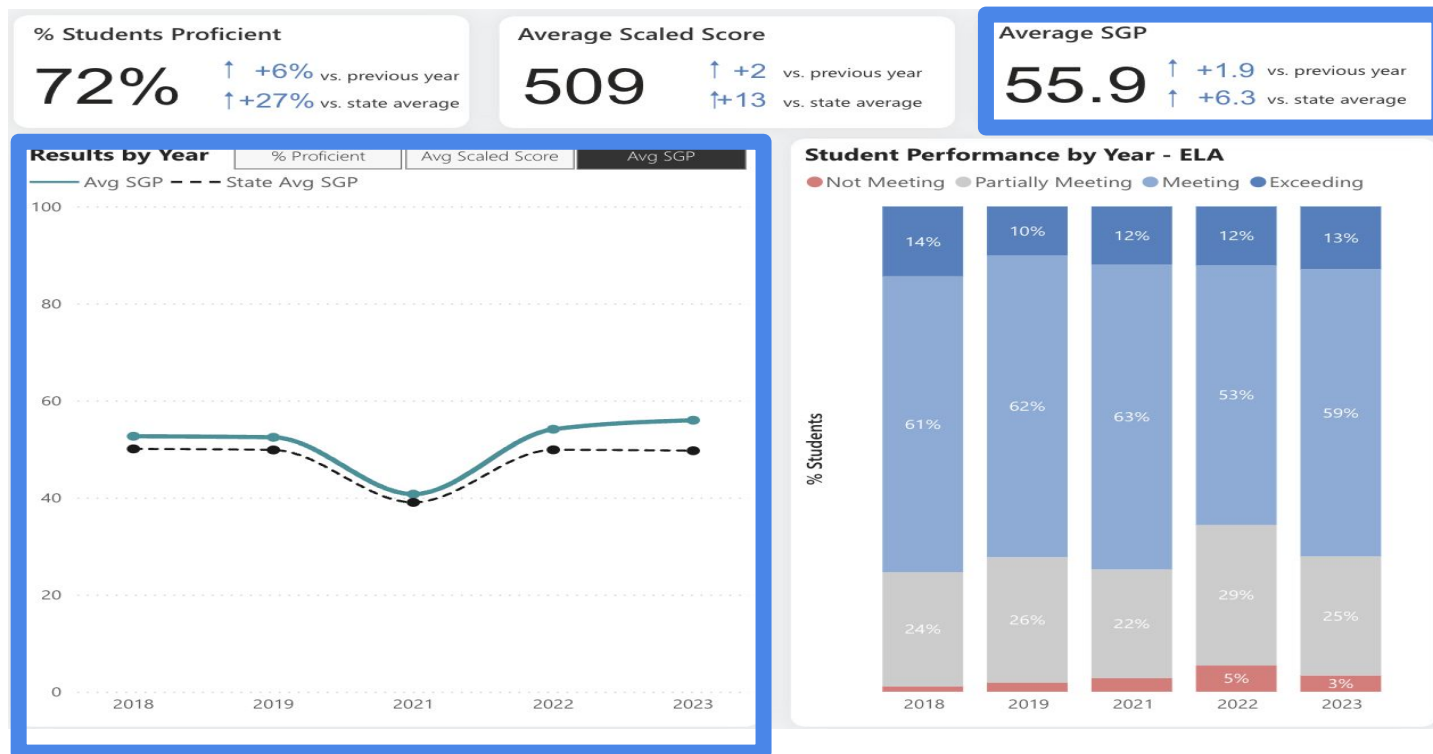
% Students Proficient

72%

↑ +6% vs. previous year
↑ +27% vs. state average

Average Scaled Score

509

↑ +2 vs. previous year
↑ +13 vs. state average

Average SGP

55.9

↑ +1.9 vs. previous year
↑ +6.3 vs. state average

Results by Year

% Proficient | Avg Scaled Score | Avg SGP

Avg SGP — State Avg SGP

100
80
60
40
20
0

2018 2019 2021 2022 2023

Student Performance by Year - ELA

Not Meeting Partially Meeting Meeting Exceeding

% Students

| | 2018 | 2019 | 2021 | 2022 | 2023 |
|---|---|---|---|---|---|
| Exceeding | 14% | 10% | 12% | 12% | 13% |
| Meeting | 61% | 62% | 63% | 53% | 59% |
| Partially Meeting | 24% | 26% | 22% | 29% | 25% |
| Not Meeting | | | | 5% | 3% |